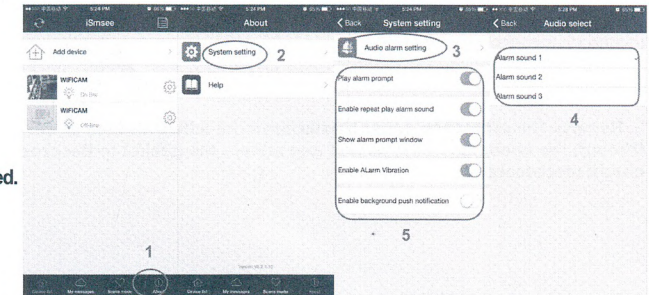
5:24 PM
iSmsee
Add device
WIFICAM
On line
WIFICAM
Off-line
Device list
My messages
Scene mode
About
1

5:24 PM
About
System setting
2
Help
Version: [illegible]
Device list
My messages
Scene mode
About

5:24 PM
Back
System setting
Audio alarm setting
3
Play alarm prompt
Enable repeat play alarm sound
Show alarm prompt window
Enable ALarm Vibration
Enable background push notification
5

5:24 PM
Back
Audio select
Alarm sound 1
Alarm sound 2
Alarm sound 3
4

ed.